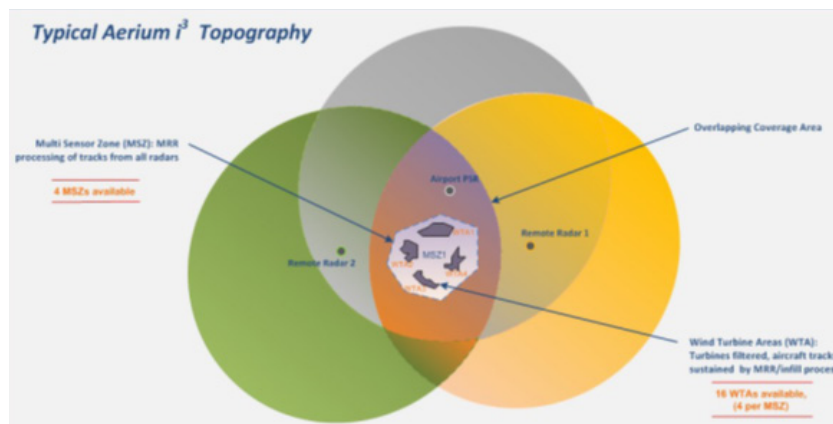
Typical Aerium $i^3$ Topography

Multi Sensor Zone (MSZ): MRR processing of tracks from all radars

4 MSZs available

Overlapping Coverage Area

Airport PSR

Remote Radar 1

Remote Radar 2

MSZ1

WTA1

WTA2

WTA3

WTA4

Wind Turbine Areas (WTA): Turbines filtered, aircraft track sustained by MRR/infill proce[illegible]

16 WTAs available, (4 per MSZ)